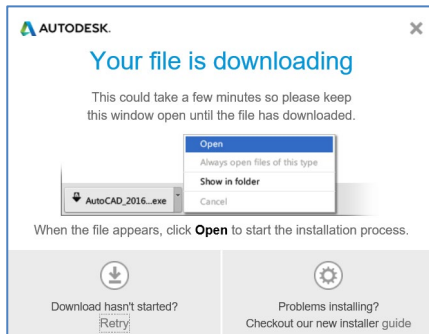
AUTODESK.

×

Your file is downloading

This could take a few minutes so please keep this window open until the file has downloaded.

Open
Always open files of this type
Show in folder
Cancel

AutoCAD_2016...exe

When the file appears, click **Open** to start the installation process.

Download hasn't started?
Retry

Problems installing?
Checkout our new installer guide